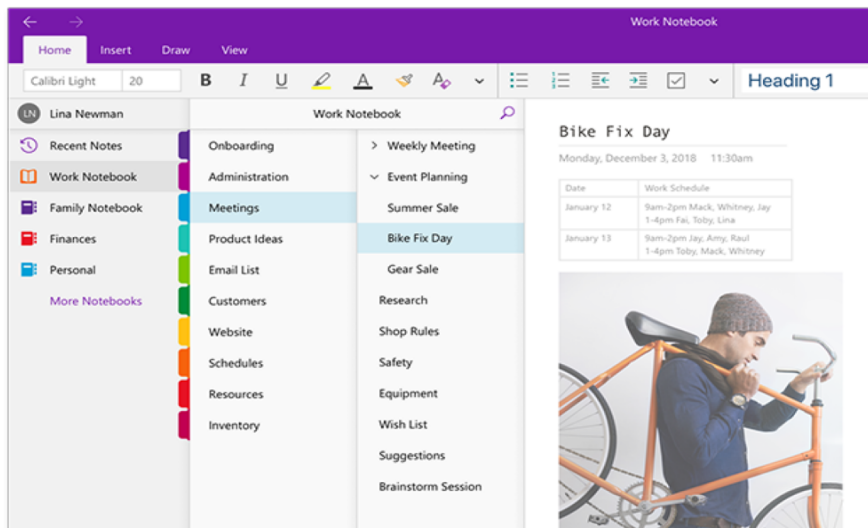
Work Notebook

Home Insert Draw View

Calibri Light 20

B I U A

Heading 1

LN Lina Newman

Recent Notes

Work Notebook

Family Notebook

Finances

Personal

More Notebooks

Work Notebook

Onboarding

Administration

Meetings

Product Ideas

Email List

Customers

Website

Schedules

Resources

Inventory

Weekly Meeting

Event Planning

Summer Sale

Bike Fix Day

Gear Sale

Research

Shop Rules

Safety

Equipment

Wish List

Suggestions

Brainstorm Session

Bike Fix Day

Monday, December 3, 2018 11:30am

| Date | Work Schedule |
|---|---|
| January 12 | 9am-2pm Mack, Whitney, Jay 1-4pm Fai, Toby, Lina |
| January 13 | 9am-2pm Jay, Amy, Raul 1-4pm Toby, Mack, Whitney |